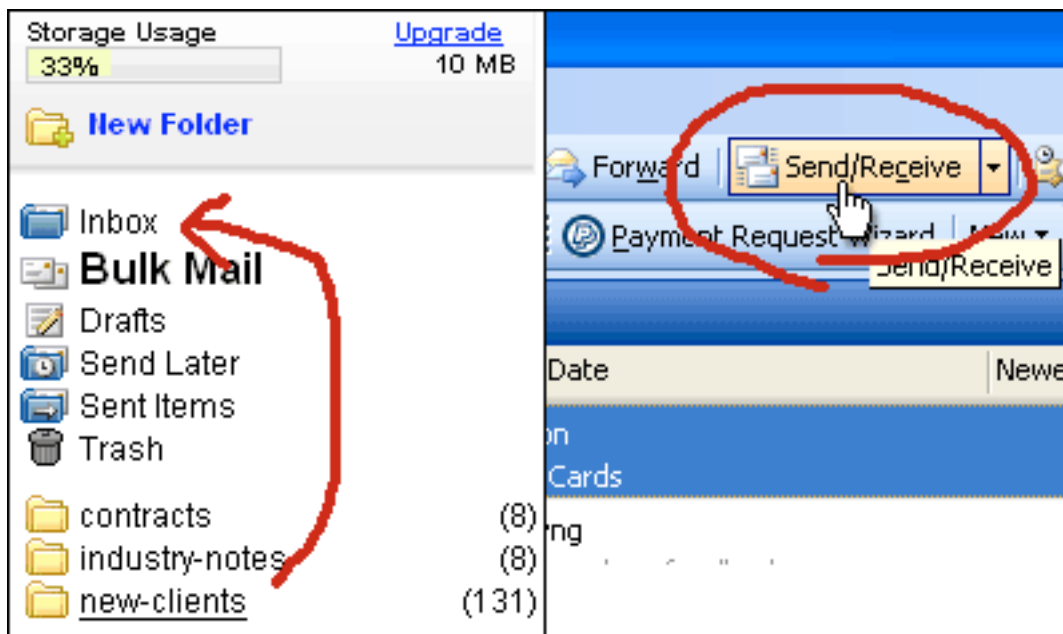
Storage Usage
Upgrade
33%
10 MB
New Folder

Inbox
Bulk Mail
Drafts
Send Later
Sent Items
Trash

contracts (8)
industry-notes (8)
new-clients (131)

Forward
Send/Receive
Payment Request Wizard
New
Send/Receive

Date
Newe
on
Cards
ing